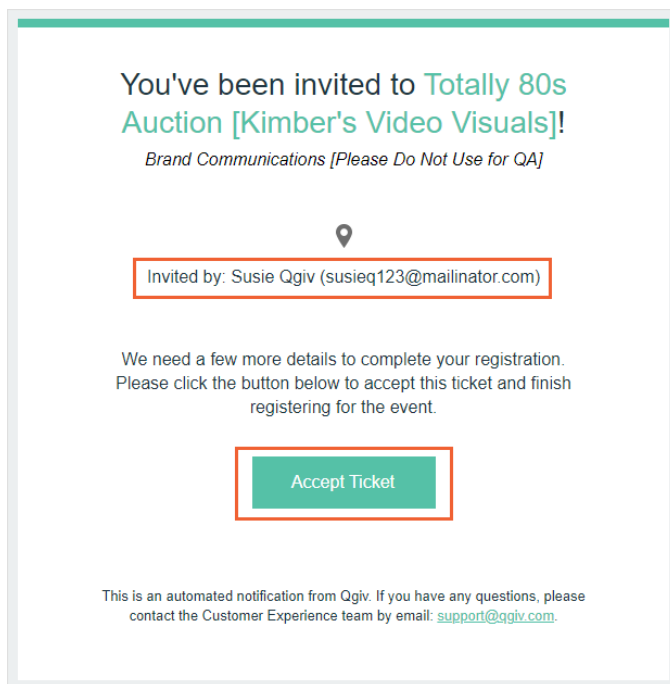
You've been invited to Totally 80s Auction [Kimber's Video Visuals]!

Brand Communications [Please Do Not Use for QA]

Invited by: Susie Qgiv (susieq123@mailinator.com)

We need a few more details to complete your registration. Please click the button below to accept this ticket and finish registering for the event.

Accept Ticket

This is an automated notification from Qgiv. If you have any questions, please contact the Customer Experience team by email: support@qgiv.com.